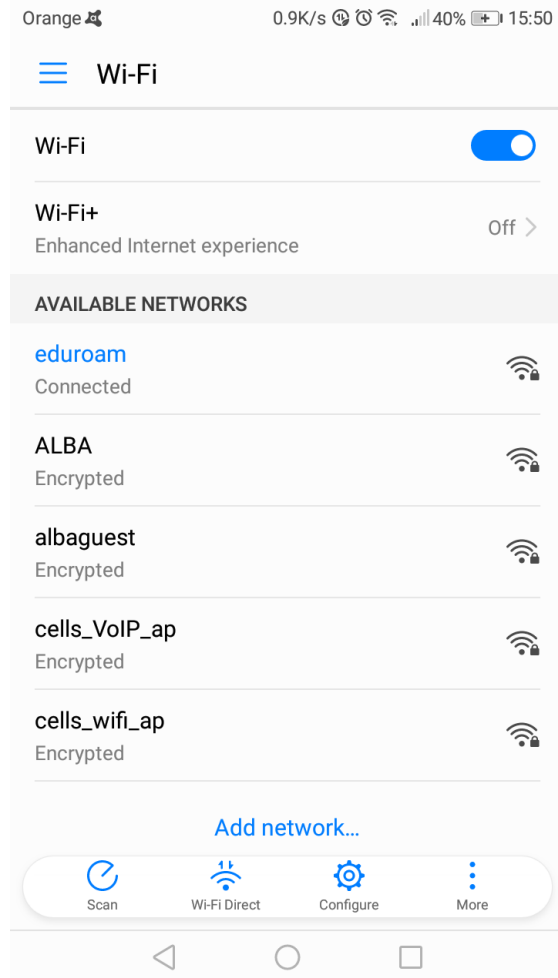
Orange 0.9K/s 40% 15:50

Wi-Fi

Wi-Fi

Wi-Fi+
Enhanced Internet experience
Off

AVAILABLE NETWORKS

eduroam
Connected

ALBA
Encrypted

albaguest
Encrypted

cells_VoIP_ap
Encrypted

cells_wifi_ap
Encrypted

Add network...

Scan
Wi-Fi Direct
Configure
More